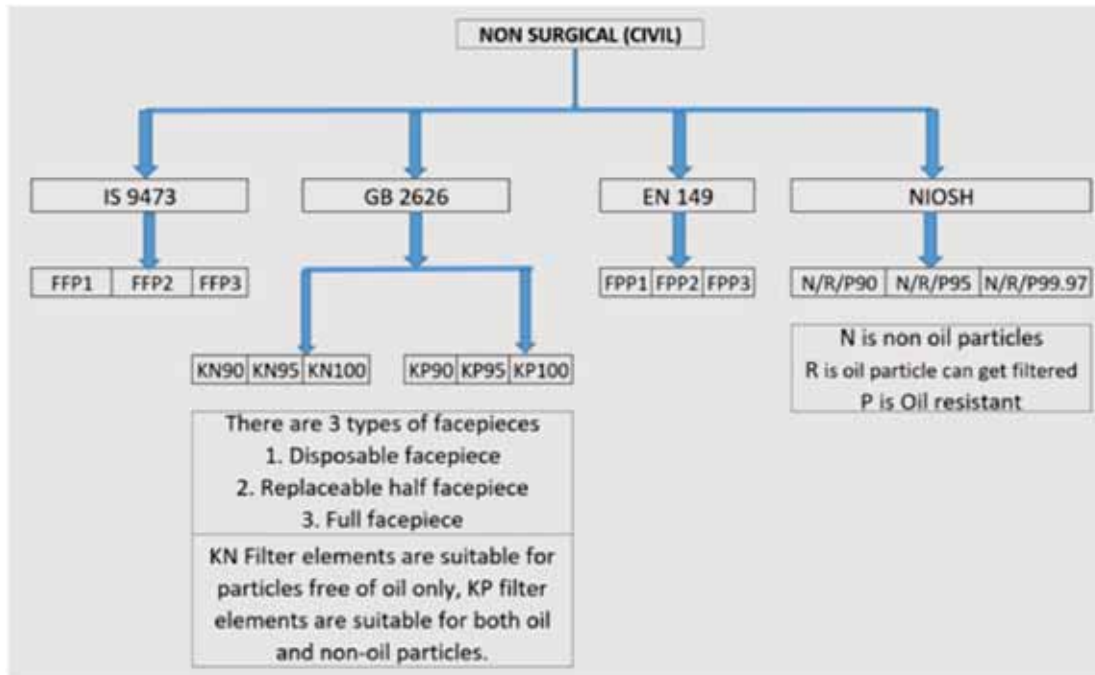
NON SURGICAL (CIVIL)

IS 9473

FFP1 | FFP2 | FFP3

GB 2626

KN90 | KN95 | KN100

KP90 | KP95 | KP100

There are 3 types of facepieces
1. Disposable facepiece
2. Replaceable half facepiece
3. Full facepiece

KN Filter elements are suitable for particles free of oil only, KP filter elements are suitable for both oil and non-oil particles.

EN 149

FPP1 | FPP2 | FPP3

NIOSH

N/R/P90 | N/R/P95 | N/R/P99.97

N is non oil particles
R is oil particle can get filtered
P is Oil resistant